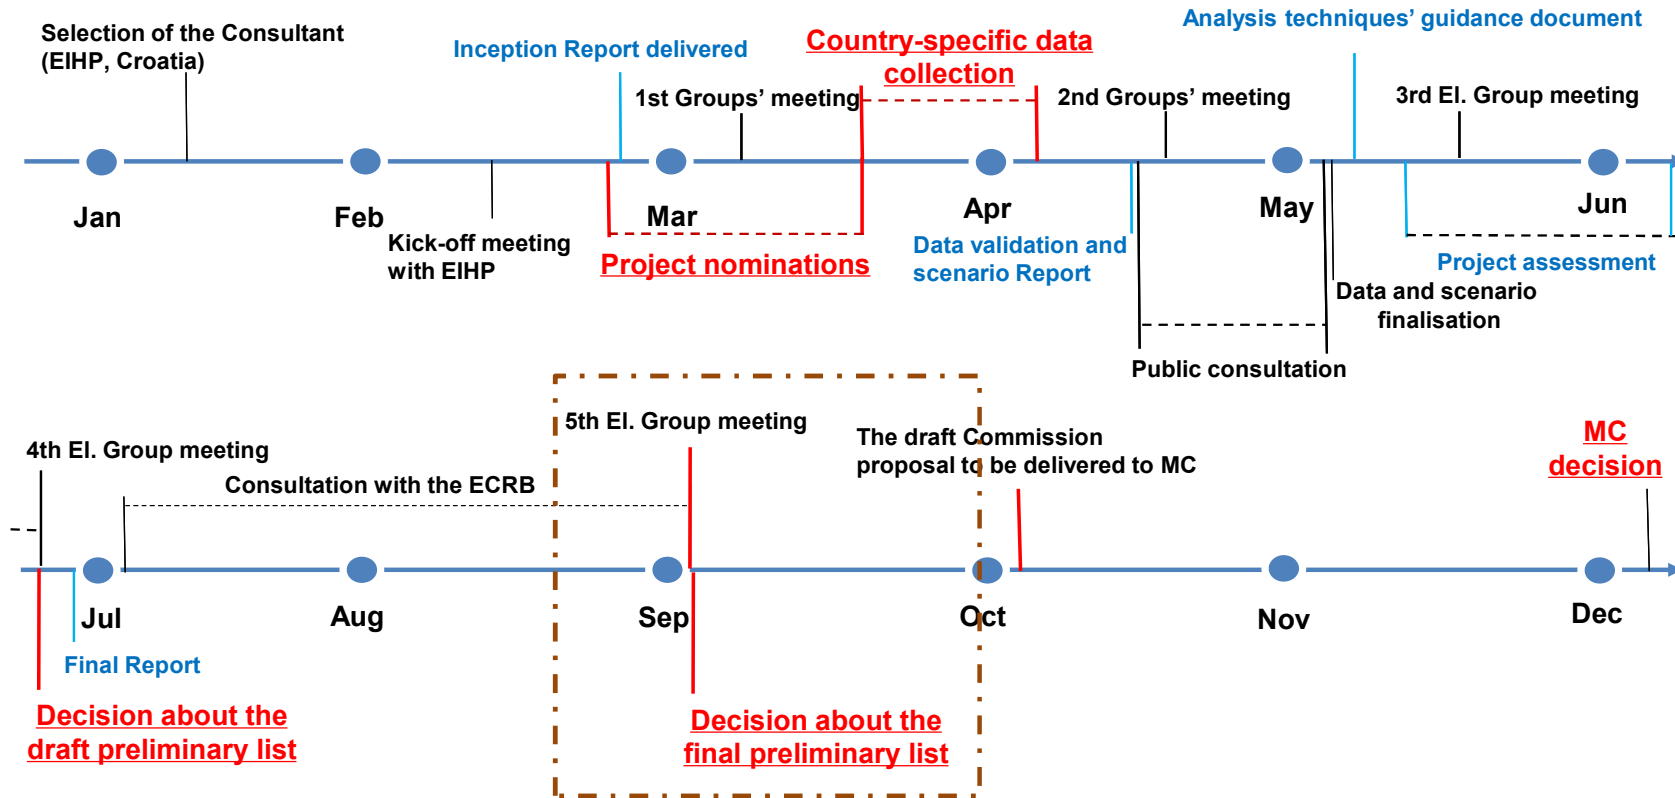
Selection of the Consultant (EIHP, Croatia)

Inception Report delivered

Country-specific data collection

Analysis techniques' guidance document

1st Groups' meeting

2nd Groups' meeting

3rd El. Group meeting

Jan

Feb

Mar

Apr

May

Jun

Kick-off meeting with EIHP

Project nominations

Data validation and scenario Report

Project assessment

Data and scenario finalisation

Public consultation

4th El. Group meeting

Consultation with the ECRB

5th El. Group meeting

The draft Commission proposal to be delivered to MC

MC decision

Jul

Aug

Sep

Oct

Nov

Dec

Final Report

Decision about the draft preliminary list

Decision about the final preliminary list